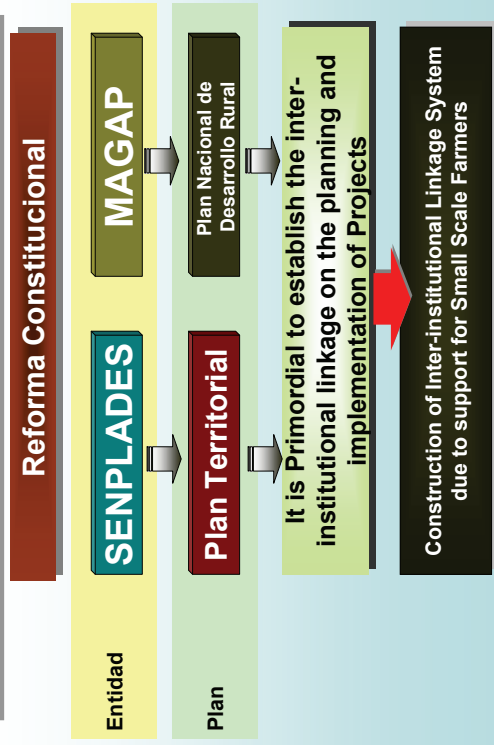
Reforma Constitucional

Entidad

SENPLADES

MAGAP

Plan

Plan Territorial

Plan Nacional de Desarrollo Rural

It is Primordial to establish the inter-institutional linkage on the planning and implementation of Projects

Construction of Inter-institutional Linkage System due to support for Small Scale Farmers